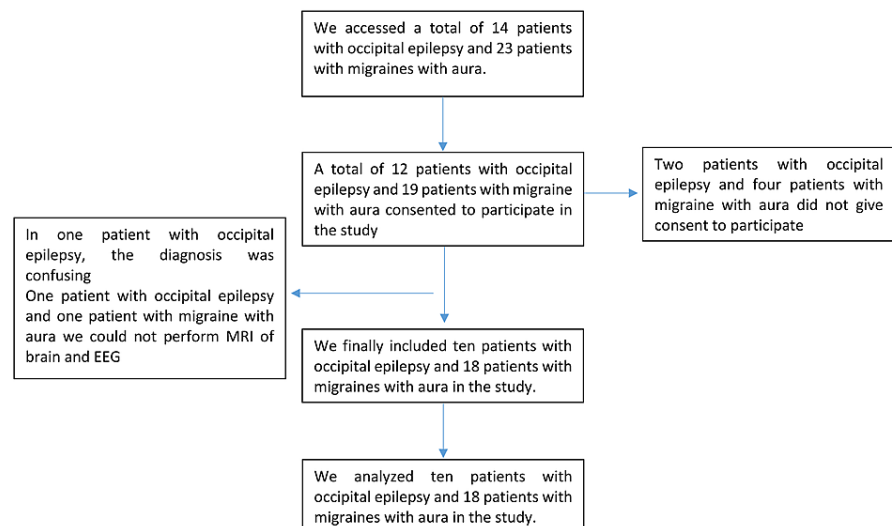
We accessed a total of 14 patients with occipital epilepsy and 23 patients with migraines with aura.

A total of 12 patients with occipital epilepsy and 19 patients with migraine with aura consented to participate in the study

Two patients with occipital epilepsy and four patients with migraine with aura did not give consent to participate

In one patient with occipital epilepsy, the diagnosis was confusing
One patient with occipital epilepsy and one patient with migraine with aura we could not perform MRI of brain and EEG

We finally included ten patients with occipital epilepsy and 18 patients with migraines with aura in the study.

We analyzed ten patients with occipital epilepsy and 18 patients with migraines with aura in the study.